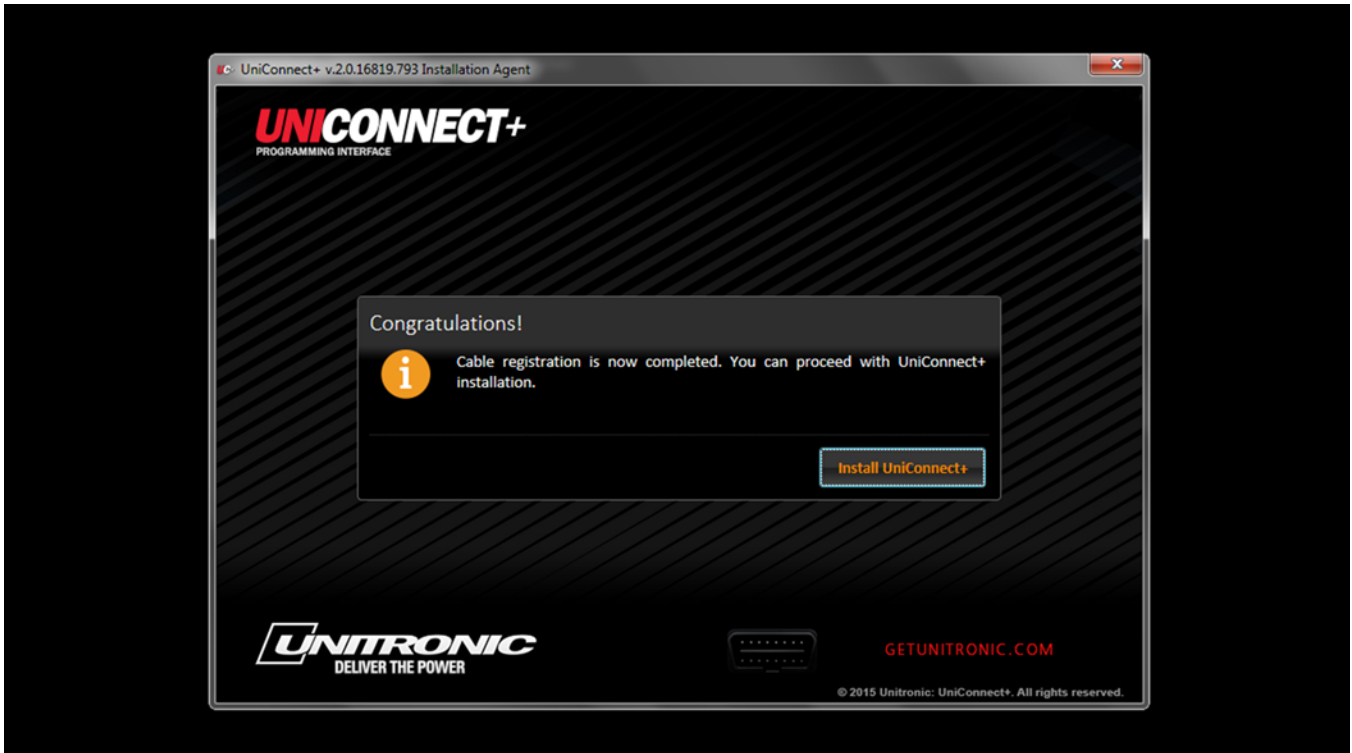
UniConnect+ v.2.0.16819.793 Installation Agent

UNICONNECT+
PROGRAMMING INTERFACE

Congratulations!

Cable registration is now completed. You can proceed with UniConnect+ installation.

Install UniConnect+

UNITRONIC
DELIVER THE POWER

GETUNITRONIC.COM

© 2015 Unitronic: UniConnect+. All rights reserved.